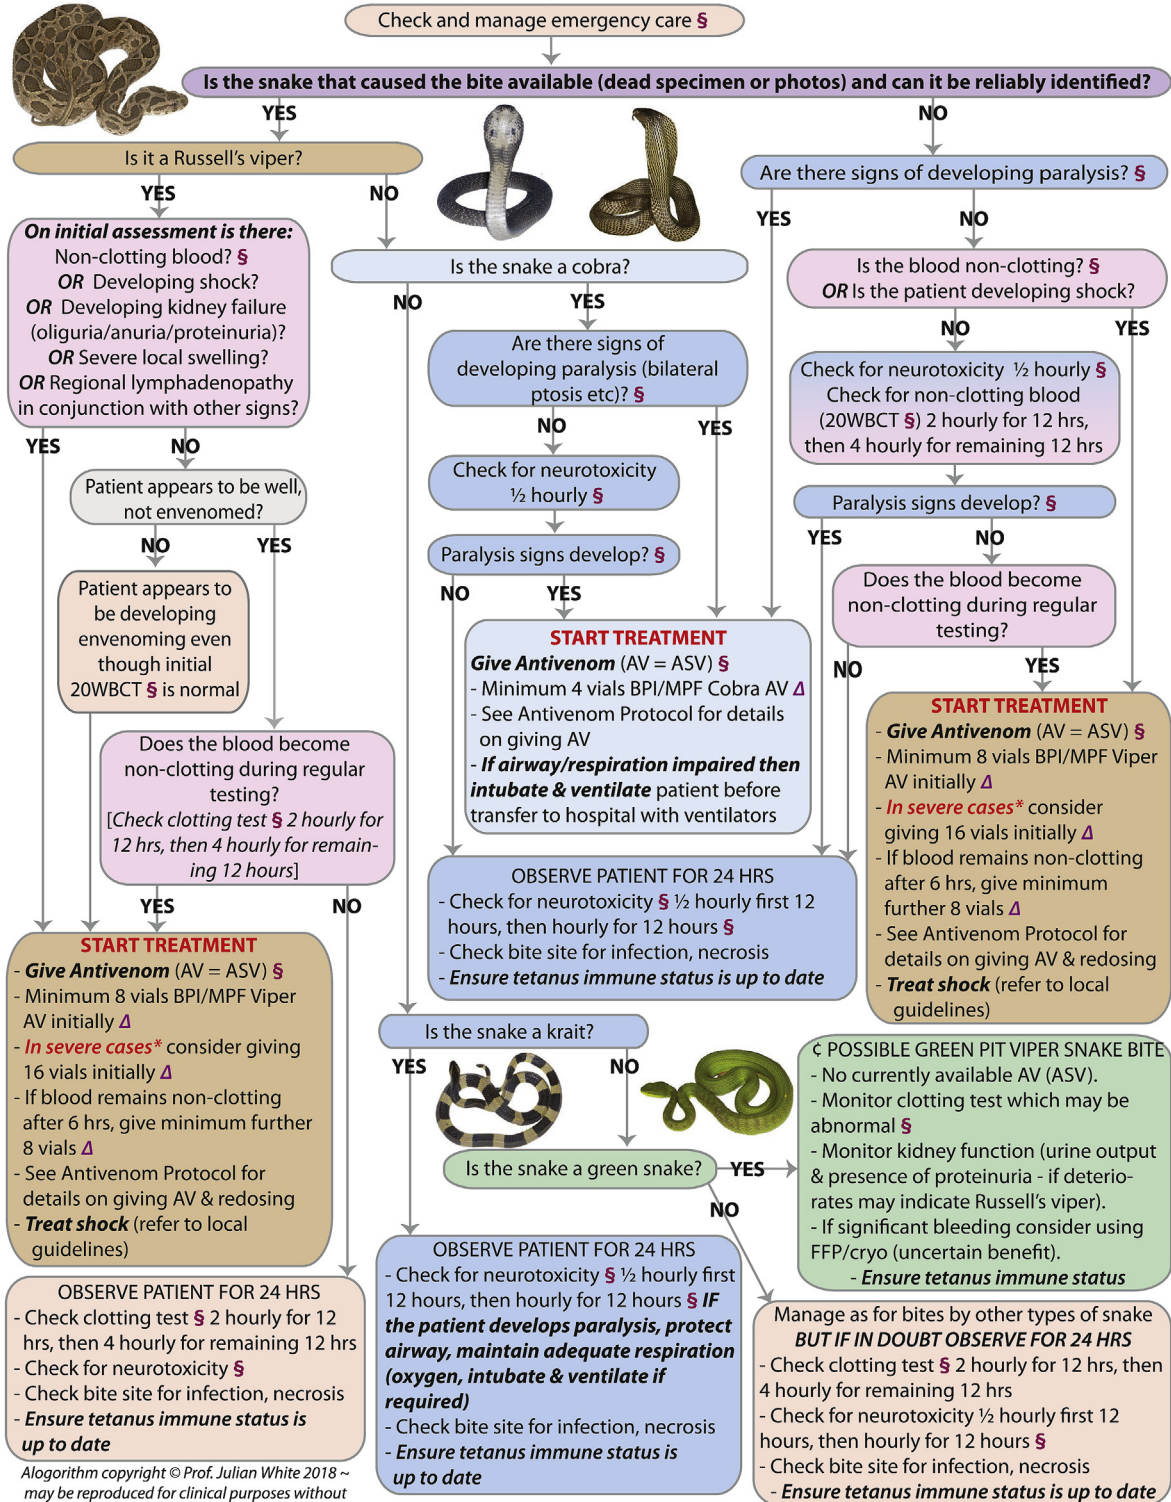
Check and manage emergency care §

Is the snake that caused the bite available (dead specimen or photos) and can it be reliably identified?

YES

NO

Is it a Russell's viper?

YES

NO

On initial assessment is there:
Non-clotting blood? §
OR Developing shock?
OR Developing kidney failure (oliguria/anuria/proteinuria)?
OR Severe local swelling?
OR Regional lymphadenopathy in conjunction with other signs?

YES

NO

Patient appears to be well, not envenomed?

NO

YES

Patient appears to be developing envenoming even though initial 20WBCT § is normal

Does the blood become non-clotting during regular testing?
[Check clotting test § 2 hourly for 12 hrs, then 4 hourly for remaining 12 hours]

YES

NO

START TREATMENT
- Give Antivenom (AV = ASV) §
- Minimum 8 vials BPI/MPF Viper AV initially Δ
- In severe cases* consider giving 16 vials initially Δ
- If blood remains non-clotting after 6 hrs, give minimum further 8 vials Δ
- See Antivenom Protocol for details on giving AV & redosing
- Treat shock (refer to local guidelines)

OBSERVE PATIENT FOR 24 HRS
- Check clotting test § 2 hourly for 12 hrs, then 4 hourly for remaining 12 hrs
- Check for neurotoxicity §
- Check bite site for infection, necrosis
- Ensure tetanus immune status is up to date

Alogorithm copyright © Prof. Julian White 2018 ~ may be reproduced for clinical purposes without

Is the snake a cobra?

NO

YES

Are there signs of developing paralysis (bilateral ptosis etc)? §

NO

YES

Check for neurotoxicity ½ hourly §

Paralysis signs develop? §

NO

YES

START TREATMENT
Give Antivenom (AV = ASV) §
- Minimum 4 vials BPI/MPF Cobra AV Δ
- See Antivenom Protocol for details on giving AV
- If airway/respiration impaired then intubate & ventilate patient before transfer to hospital with ventilators

OBSERVE PATIENT FOR 24 HRS
- Check for neurotoxicity § ½ hourly first 12 hours, then hourly for 12 hours §
- Check bite site for infection, necrosis
- Ensure tetanus immune status is up to date

Is the snake a krait?

YES

NO

Is the snake a green snake?

YES

NO

OBSERVE PATIENT FOR 24 HRS
- Check for neurotoxicity § ½ hourly first 12 hours, then hourly for 12 hours § IF the patient develops paralysis, protect airway, maintain adequate respiration (oxygen, intubate & ventilate if required)
- Check bite site for infection, necrosis
- Ensure tetanus immune status is up to date

Are there signs of developing paralysis? §

YES

NO

Is the blood non-clotting? §
OR Is the patient developing shock?

NO

YES

Check for neurotoxicity ½ hourly §
Check for non-clotting blood (20WBCT §) 2 hourly for 12 hrs, then 4 hourly for remaining 12 hrs

Paralysis signs develop? §

YES

NO

Does the blood become non-clotting during regular testing?

NO

YES

START TREATMENT
- Give Antivenom (AV = ASV) §
- Minimum 8 vials BPI/MPF Viper AV initially Δ
- In severe cases* consider giving 16 vials initially Δ
- If blood remains non-clotting after 6 hrs, give minimum further 8 vials Δ
- See Antivenom Protocol for details on giving AV & redosing
- Treat shock (refer to local guidelines)

¢ POSSIBLE GREEN PIT VIPER SNAKE BITE
- No currently available AV (ASV).
- Monitor clotting test which may be abnormal §
- Monitor kidney function (urine output & presence of proteinuria - if deteriorates may indicate Russell's viper).
- If significant bleeding consider using FFP/cryo (uncertain benefit).
- Ensure tetanus immune status

Manage as for bites by other types of snake BUT IF IN DOUBT OBSERVE FOR 24 HRS
- Check clotting test § 2 hourly for 12 hrs, then 4 hourly for remaining 12 hrs
- Check for neurotoxicity ½ hourly first 12 hours, then hourly for 12 hours §
- Check bite site for infection, necrosis
- Ensure tetanus immune status is up to date